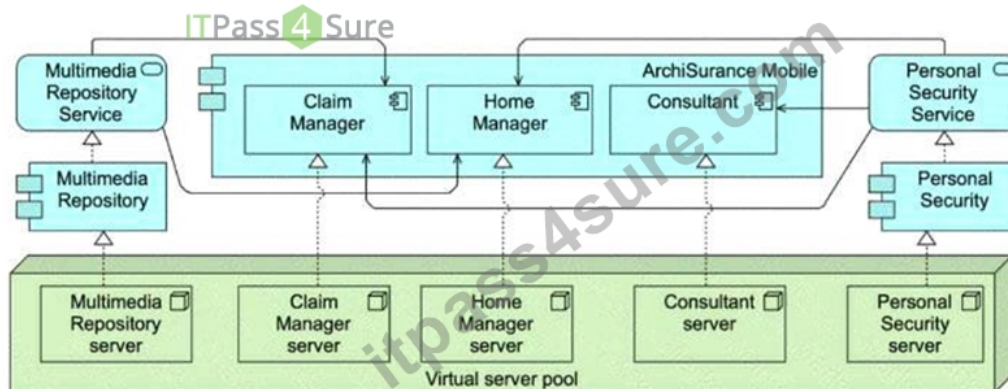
ITPass4Sure

Multimedia Repository Service

ArchiSurance Mobile

Claim Manager

Home Manager

Consultant

Personal Security Service

Multimedia Repository

Personal Security

Multimedia Repository server

Claim Manager server

Home Manager server

Consultant server

Personal Security server

Virtual server pool

itpass4sure.com